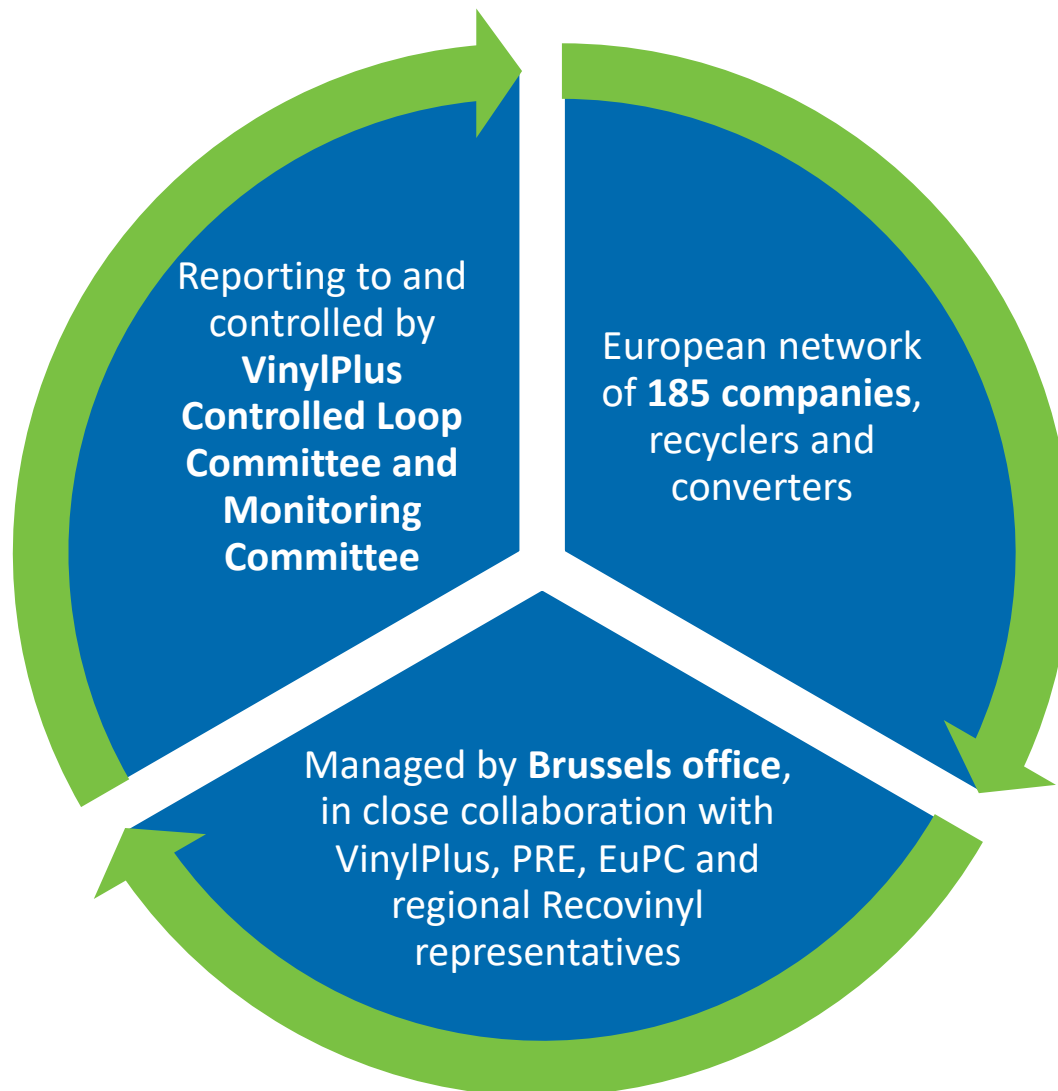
Reporting to and controlled by VinylPlus Controlled Loop Committee and Monitoring Committee

European network of 185 companies, recyclers and converters

Managed by Brussels office, in close collaboration with VinylPlus, PRE, EuPC and regional Recovinyl representatives